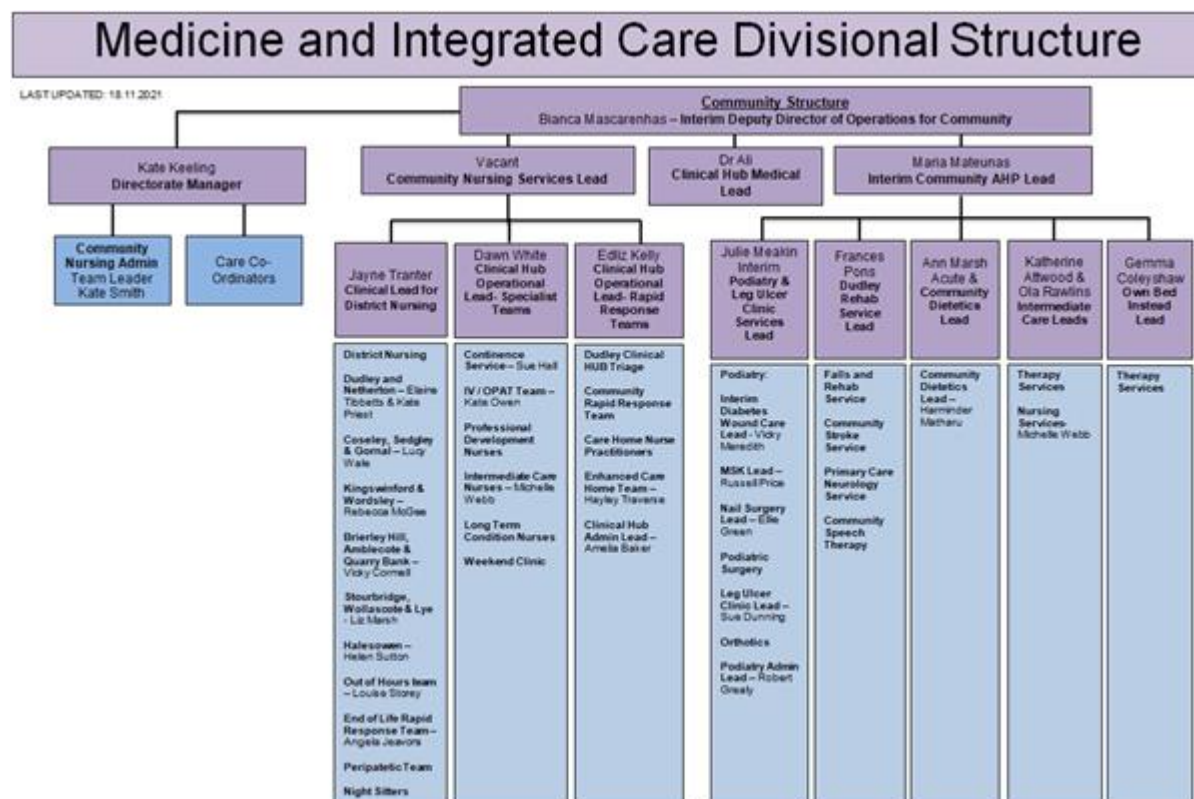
Medicine and Integrated Care Divisional Structure

LAST UPDATED: 18.11.2021

Community Structure
Bianca Mascarenhas – Interim Deputy Director of Operations for Community

Kate Keeling
Directorate Manager

Vacant
Community Nursing Services Lead

Dr Ali
Clinical Hub Medical Lead

Maria Mateunas
Interim Community AHP Lead

Community Nursing Admin Team Leader Kate Smith

Care Co-Ordinators

Jayne Tranter
Clinical Lead for District Nursing

Dawn White
Clinical Hub Operational Lead- Specialist Teams

Edliz Kelly
Clinical Hub Operational Lead- Rapid Response Teams

Julie Meakin Interim
Podiatry & Leg Ulcer Clinic Services Lead

Frances Pons
Dudley Rehab Service Lead

Ann Marsh
Acute & Community Dietetics Lead

Katherine Attwood & Ola Rawlins
Intermediate Care Leads

Gemma Coleyshaw
Own Bed Instead Lead

District Nursing

Dudley and Netherton – Elaine Tibbetts & Kate Priest

Coseley, Sedgley & Gornal – Lucy Wale

Kingswinford & Wordsley – Rebecca McGee

Brierley Hill, Amblecote & Quarry Bank – Vicky Cornell

Stourbridge, Wollascote & Lye - Liz Marsh

Halesowen – Helen Sutton

Out of Hours team – Louise Storey

End of Life Rapid Response Team – Angela Jeavons

Peripatetic Team

Night Sitters

Continence Service – Sue Hall

IV / OPAT Team – Kate Owen

Professional Development Nurses

Intermediate Care Nurses – Michelle Webb

Long Term Condition Nurses

Weekend Clinic

Dudley Clinical HUB Triage

Community Rapid Response Team

Care Home Nurse Practitioners

Enhanced Care Home Team – Hayley Traverse

Clinical Hub Admin Lead – Amelia Baker

Podiatry:

Interim Diabetes Wound Care Lead - Vicky Meredith

MSK Lead – Russell Price

Nail Surgery Lead – Ellie Green

Podiatric Surgery

Leg Ulcer Clinic Lead – Sue Dunning

Orthotics

Podiatry Admin Lead – Robert Grealy

Falls and Rehab Service

Community Stroke Service

Primary Care Neurology Service

Community Speech Therapy

Community Dietetics Lead – Harminder Matharu

Therapy Services

Nursing Services- Michelle Webb

Therapy Services